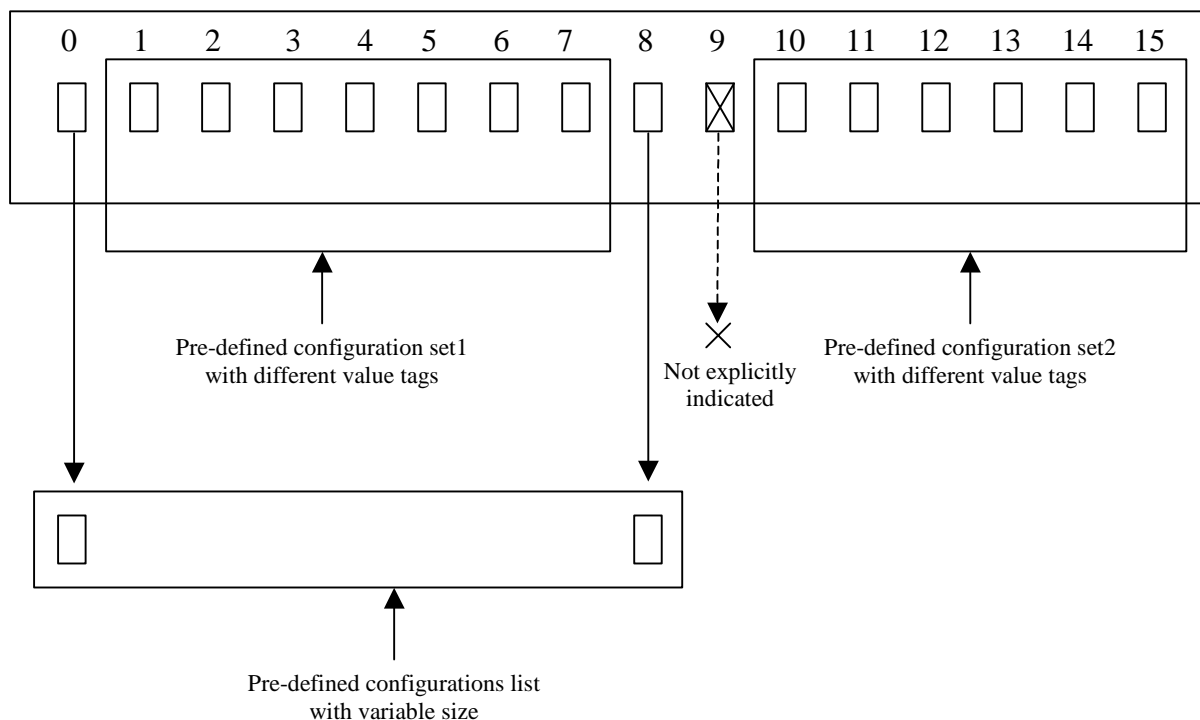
0 1 2 3 4 5 6 7 8 9 10 11 12 13 14 15

Pre-defined configuration set1 with different value tags

Not explicitly indicated

Pre-defined configuration set2 with different value tags

Pre-defined configurations list with variable size